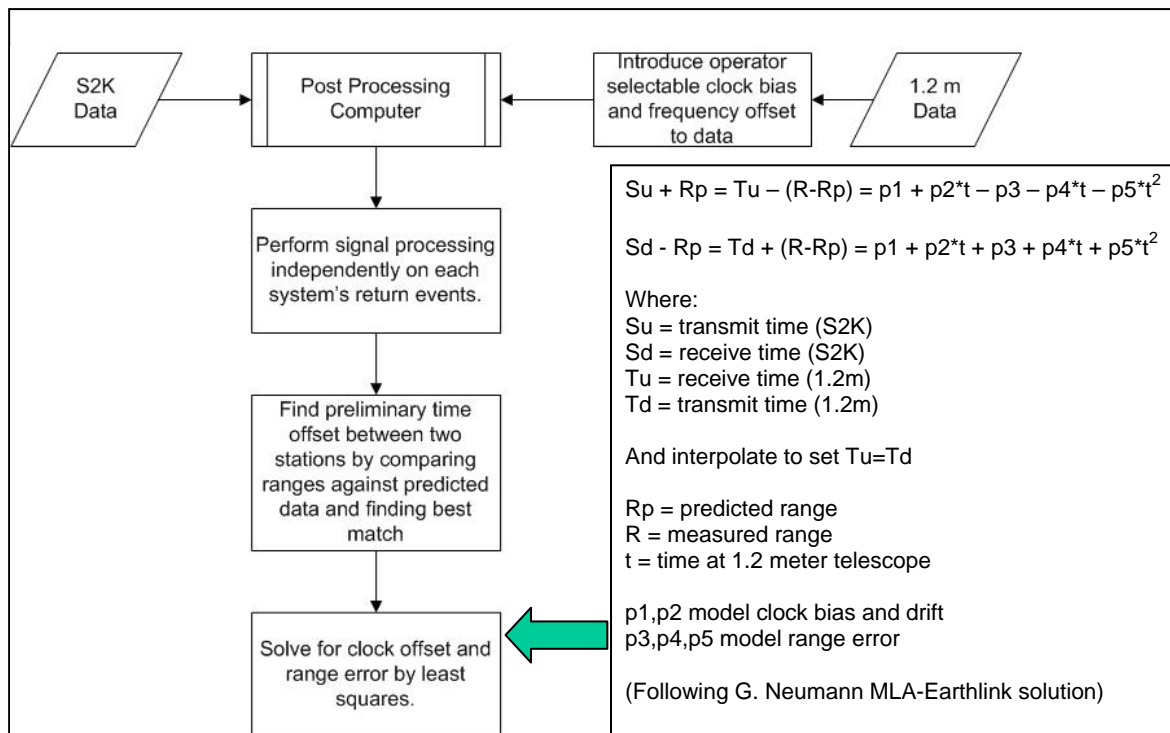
S2K Data

Post Processing Computer

Introduce operator selectable clock bias and frequency offset to data

1.2 m Data

Perform signal processing independently on each system's return events.

Find preliminary time offset between two stations by comparing ranges against predicted data and finding best match

Solve for clock offset and range error by least squares.

$Su + Rp = Tu - (R-Rp) = p1 + p2*t - p3 - p4*t - p5*t^2$

$Sd - Rp = Td + (R-Rp) = p1 + p2*t + p3 + p4*t + p5*t^2$

Where:
Su = transmit time (S2K)
Sd = receive time (S2K)
Tu = receive time (1.2m)
Td = transmit time (1.2m)

And interpolate to set Tu=Td

Rp = predicted range
R = measured range
t = time at 1.2 meter telescope

p1,p2 model clock bias and drift
p3,p4,p5 model range error

(Following G. Neumann MLA-Earthlink solution)